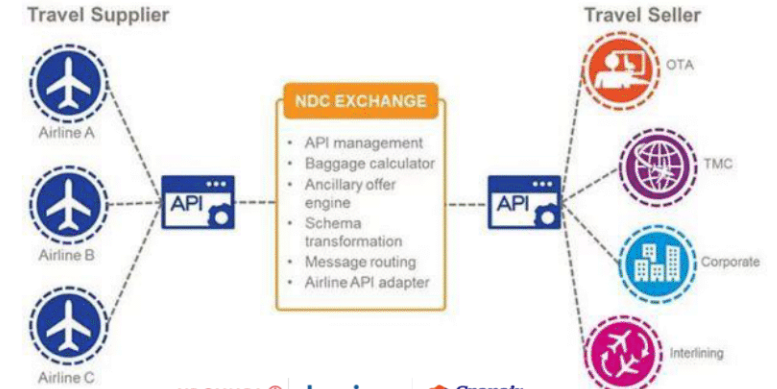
Travel Supplier

Airline A

Airline B

Airline C

API

NDC EXCHANGE

- API management
- Baggage calculator
- Ancillary offer engine
- Schema transformation
- Message routing
- Airline API adapter

API

Travel Seller

OTA

TMC

Corporate

Interlining

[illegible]